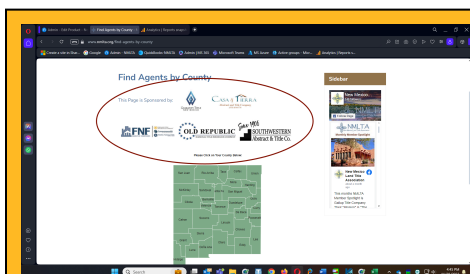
Find Agents by County

This Page is Sponsored by:

CASA TIERRA

FNF

OLD REPUBLIC

Since 1915
SOUTHWESTERN
Abstract & Title Co.

Please Click on Your County Below!

Sidebar

New Mexico Land Title Association

NMLTA

New Mexico Land Title Association

Search